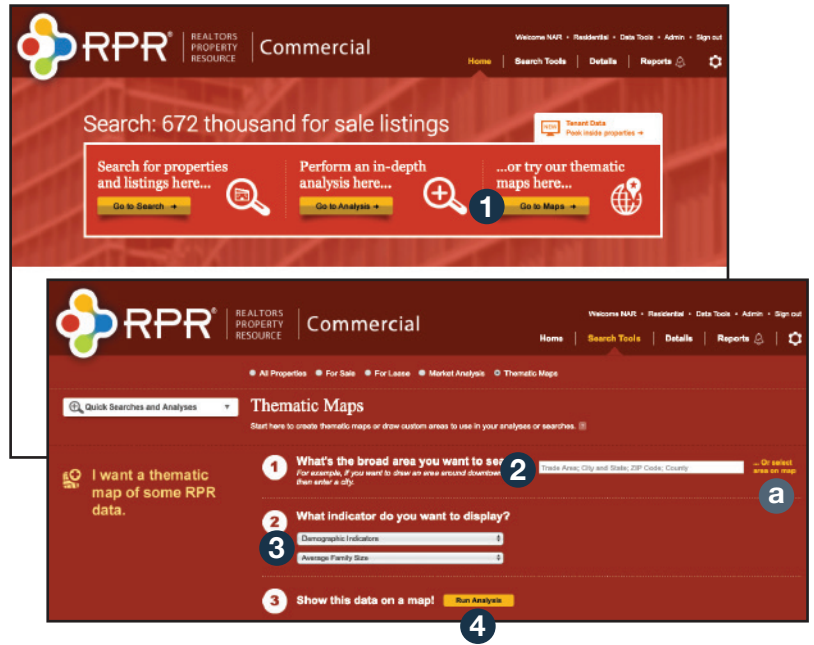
RPR® REALTORS PROPERTY RESOURCE | Commercial

Welcome NAR • Residential • Data Tools • Admin • Sign out

Home | Search Tools | Details | Reports

Search: 672 thousand for sale listings

Tenant Data
Peek inside properties →

Search for properties and listings here...
Go to Search →

Perform an in-depth analysis here...
Go to Analysis →

...or try our thematic maps here...
Go to Maps →

1

RPR® REALTORS PROPERTY RESOURCE | Commercial

Welcome NAR • Residential • Data Tools • Admin • Sign out

Home | Search Tools | Details | Reports

• All Properties • For Sale • For Lease • Market Analysis • Thematic Maps

Quick Searches and Analyses

Thematic Maps

Start here to create thematic maps or draw custom areas to use in your analyses or searches.

I want a thematic map of some RPR data.

1 What's the broad area you want to sea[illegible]
For example, if you want to draw an area around downtown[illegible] then enter a city.

2

Trade Area; City and State; ZIP Code; County

... Or select area on map

a

2 What indicator do you want to display?

3

Demographic Indicators

Average Family Size

3 Show this data on a map! Run Analysis

4